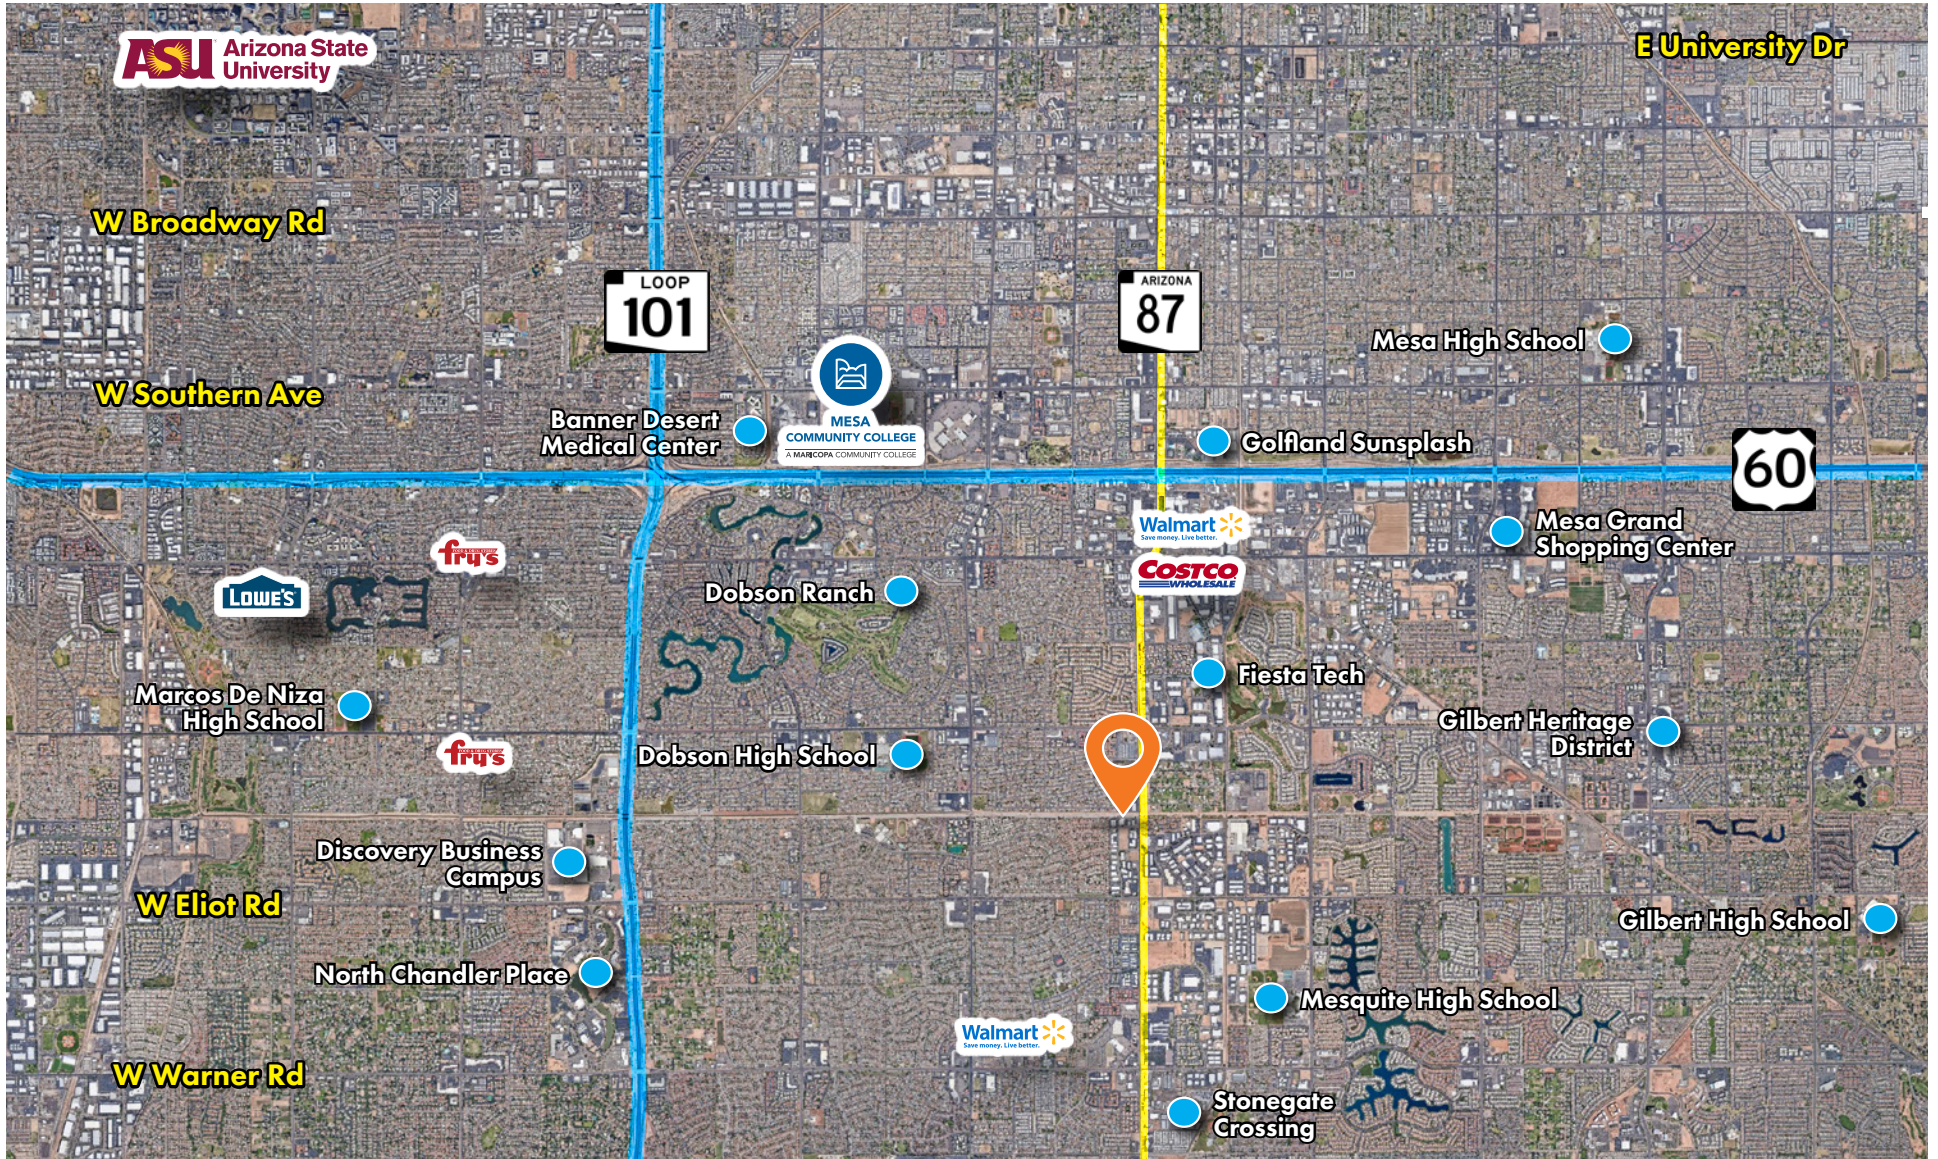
ASU Arizona State University

E University Dr

W Broadway Rd

LOOP 101

ARIZONA 87

Mesa High School

W Southern Ave

Banner Desert Medical Center

MESA COMMUNITY COLLEGE
A MARICOPA COMMUNITY COLLEGE

Golfland Sunsplash

60

Walmart
Save money. Live better.

Mesa Grand Shopping Center

fry's

LOWE'S

COSTCO WHOLESALE

Dobson Ranch

Fiesta Tech

Marcos De Niza High School

Gilbert Heritage District

fry's

Dobson High School

Discovery Business Campus

W Eliot Rd

Gilbert High School

North Chandler Place

Mesquite High School

Walmart
Save money. Live better.

W Warner Rd

Stonegate Crossing